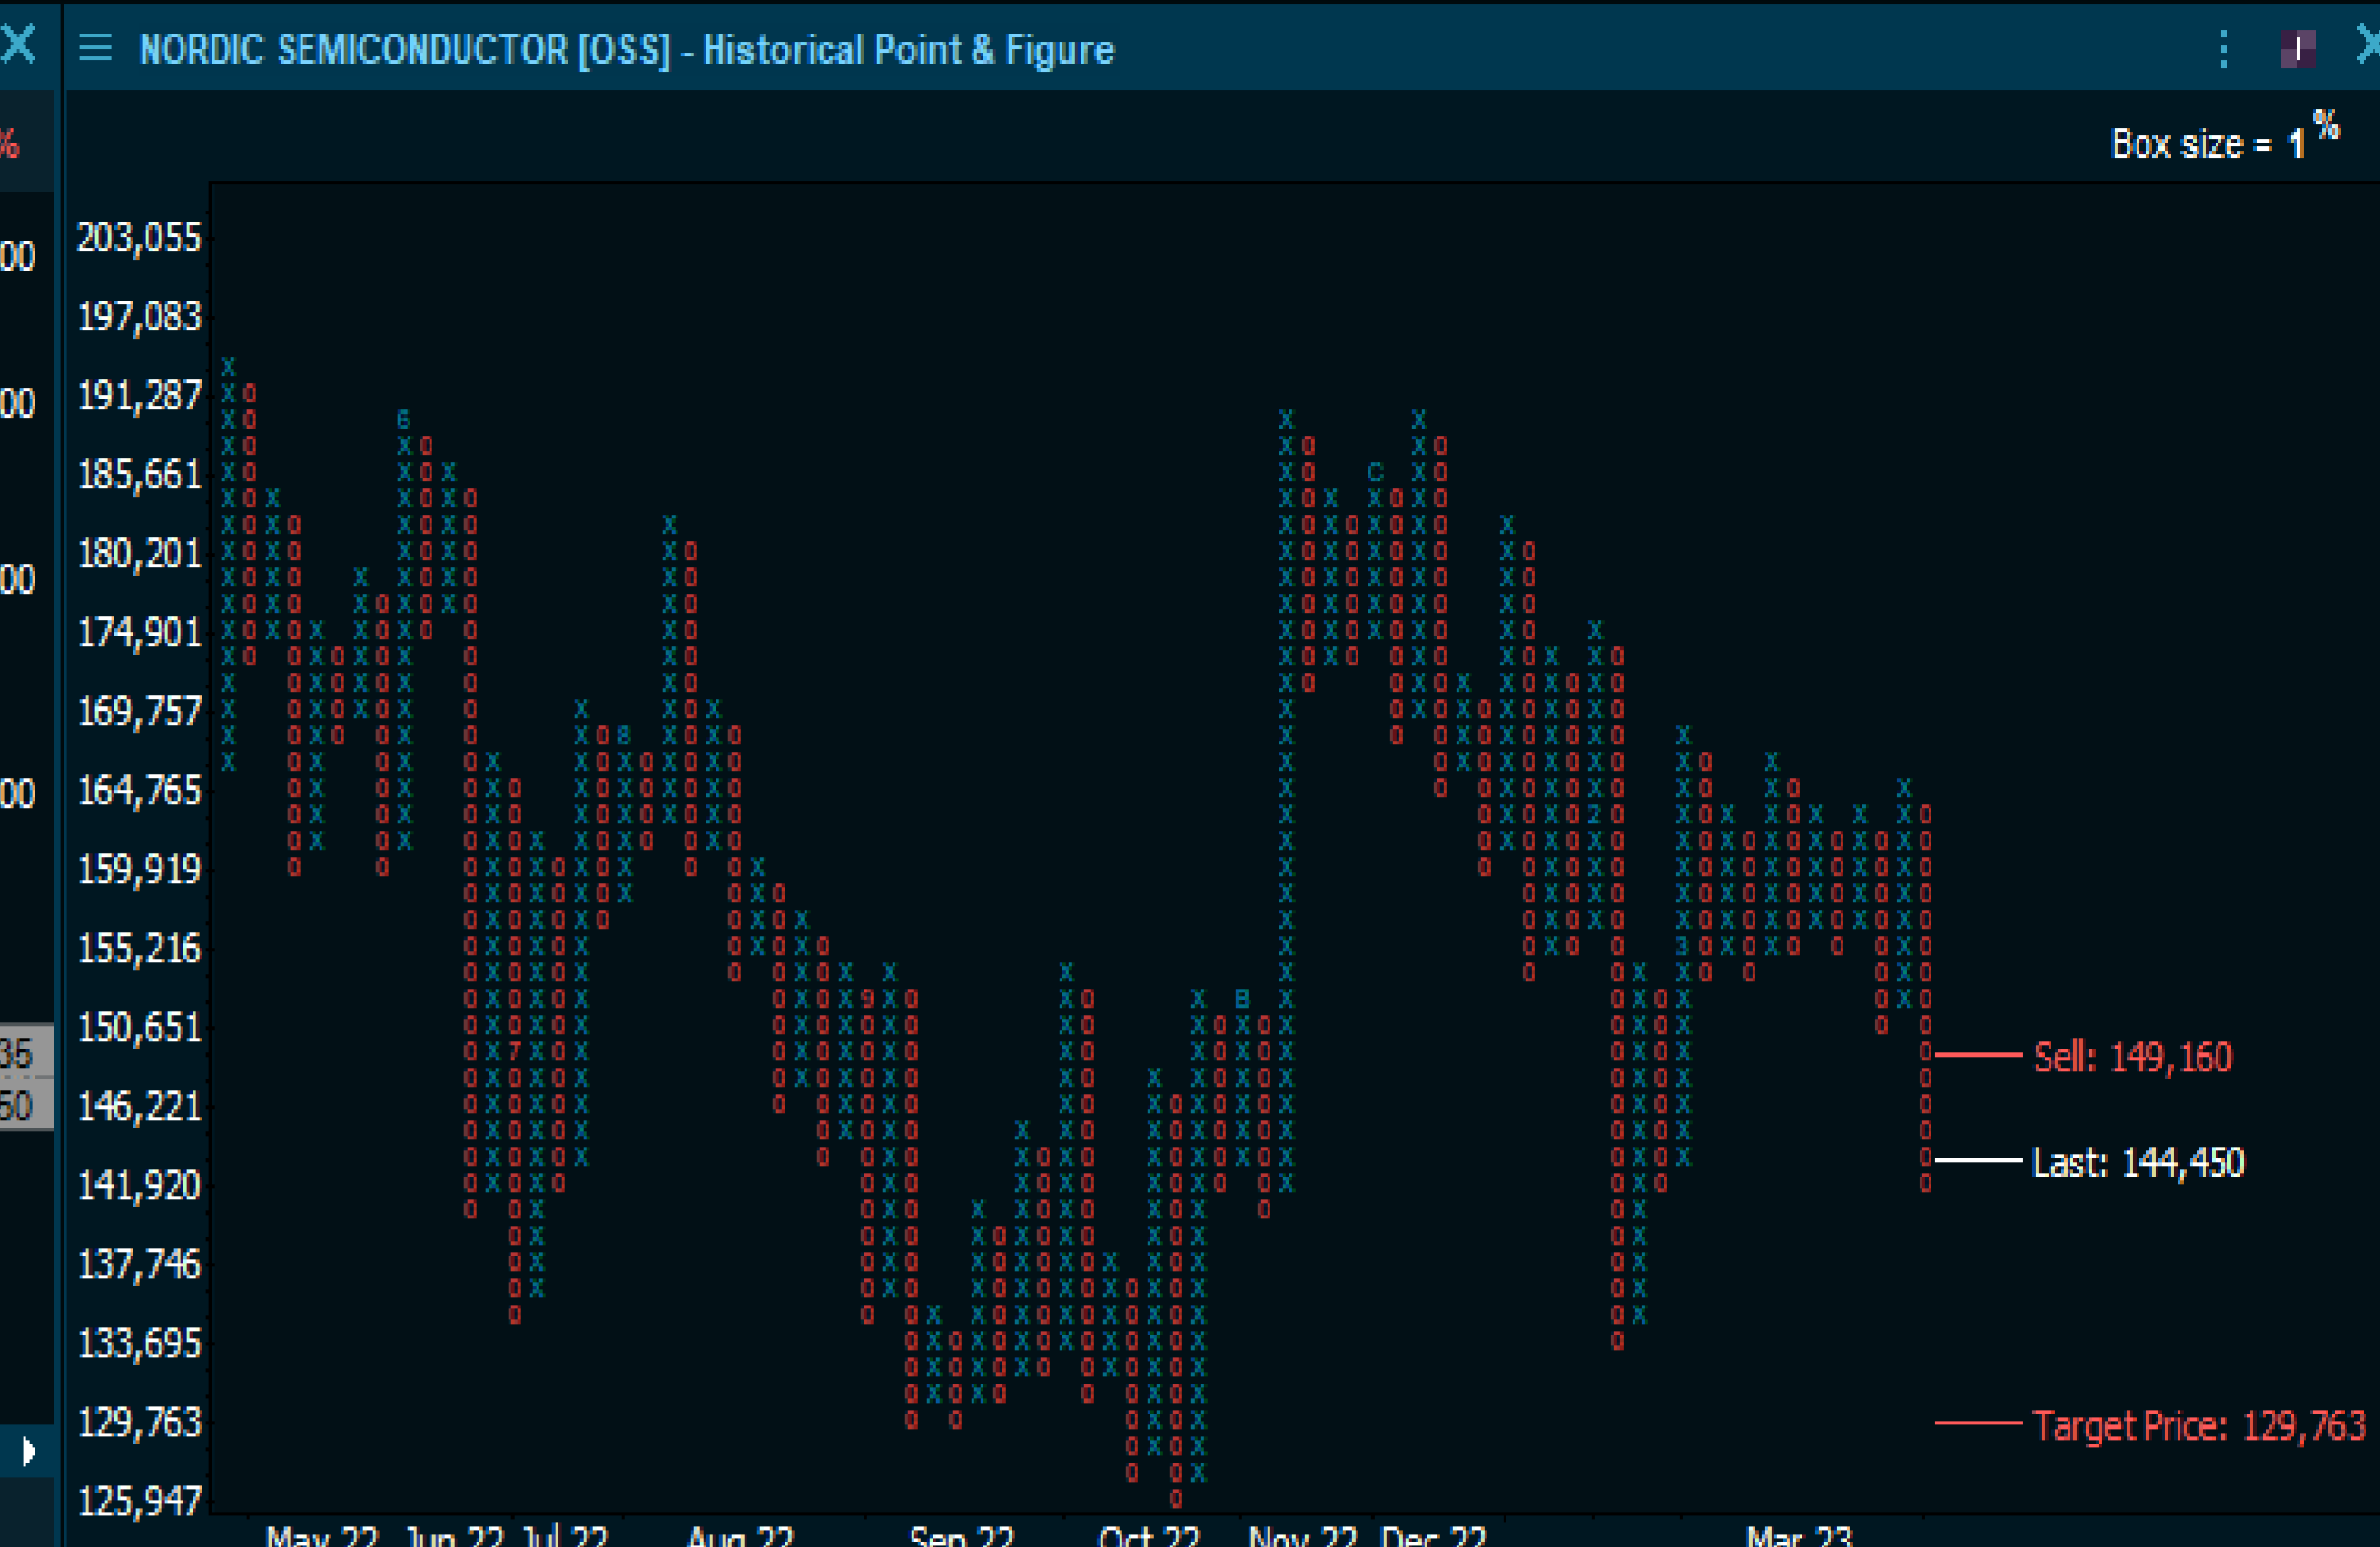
NORDIC SEMICONDUCTOR [OSS] - Historical Point & Figure

Box size = 1 %

203,055
197,083
191,287
185,661
180,201
174,901
169,757
164,765
159,919
155,216
150,651
146,221
141,920
137,746
133,695
129,763
125,947

Sell: 149,160
Last: 144,450
Target Price: 129,763

May 22 Jun 22 Jul 22 Aug 22 Sep 22 Oct 22 Nov 22 Dec 22 Mar 23